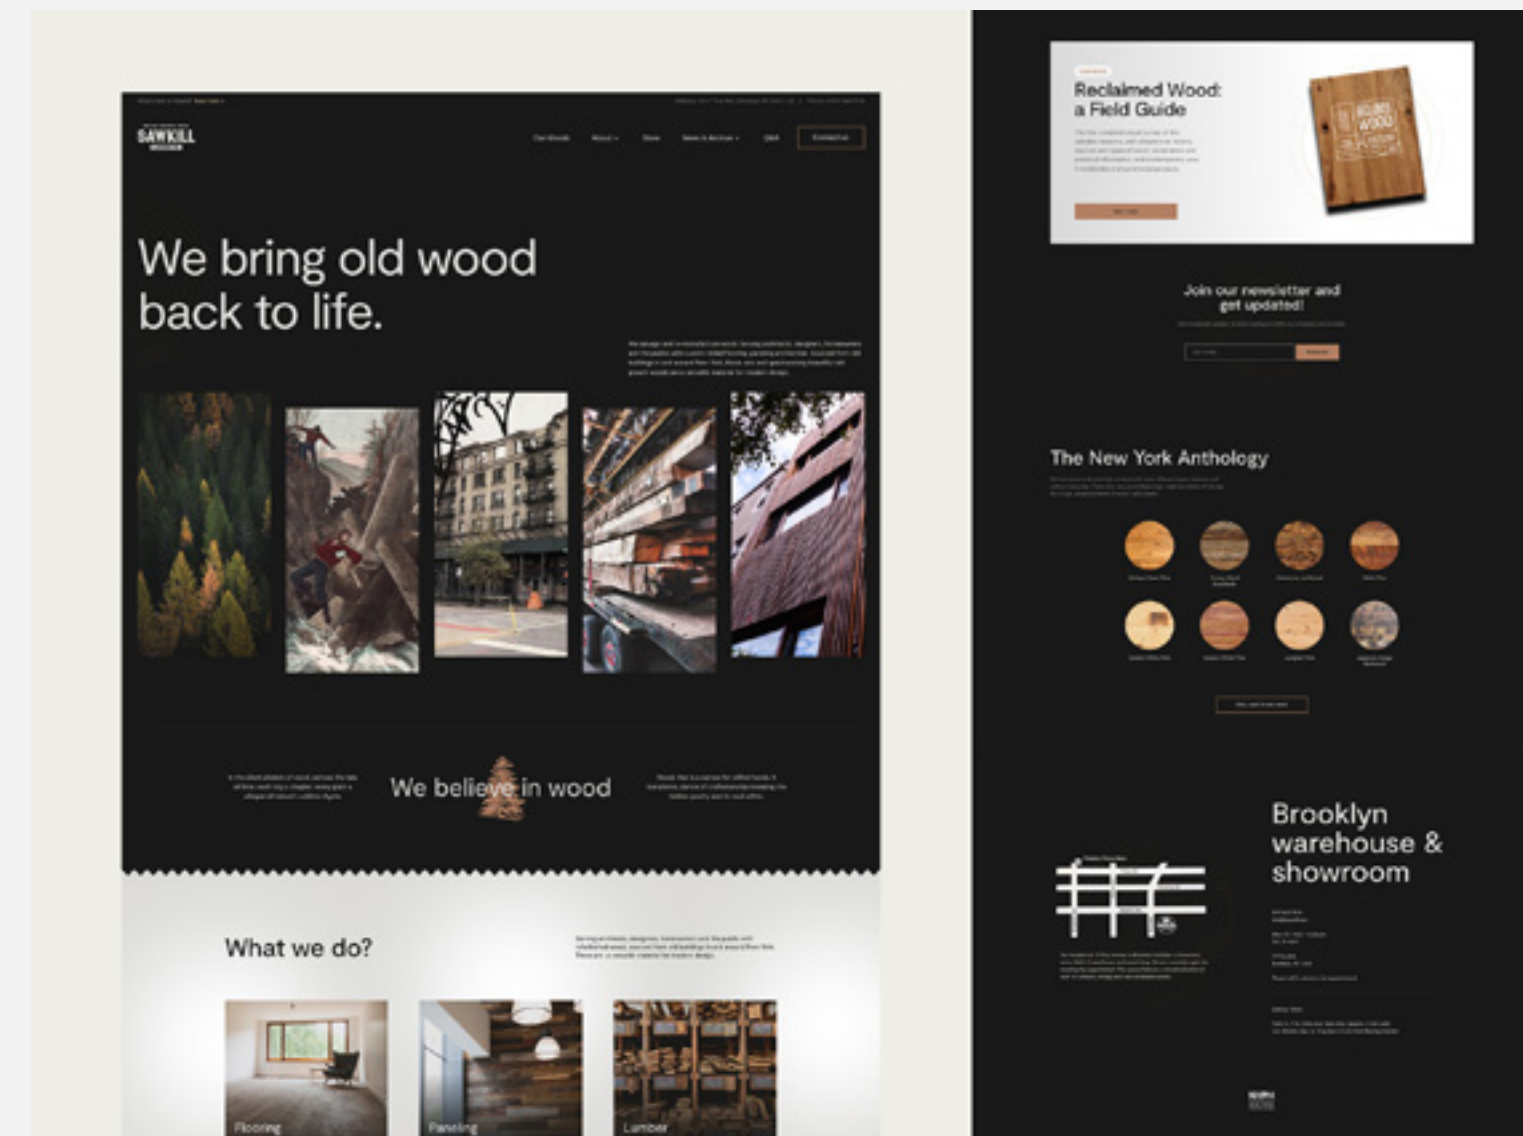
SAWKILL

Our Woods About Store News & Archive Q&A Contact us

We bring old wood back to life.

We believe in wood

What we do?

Flooring

Paneling

Lumber

Reclaimed Wood: a Field Guide

Join our newsletter and get updated!

The New York Anthology

Brooklyn warehouse & showroom